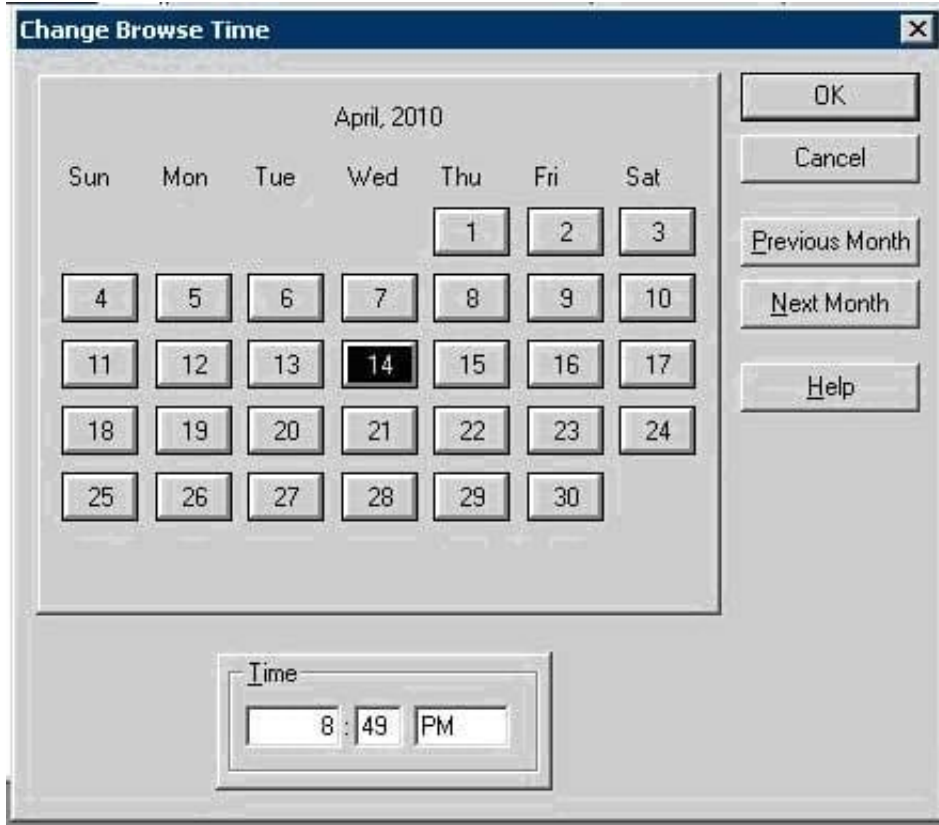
Change Browse Time

April, 2010

| Sun | Mon | Tue | Wed | Thu | Fri | Sat |
|---|---|---|---|---|---|---|
| | | | | 1 | 2 | 3 |
| 4 | 5 | 6 | 7 | 8 | 9 | 10 |
| 11 | 12 | 13 | 14 | 15 | 16 | 17 |
| 18 | 19 | 20 | 21 | 22 | 23 | 24 |
| 25 | 26 | 27 | 28 | 29 | 30 | |

OK
Cancel
Previous Month
Next Month
Help

Time
8 : 49 PM